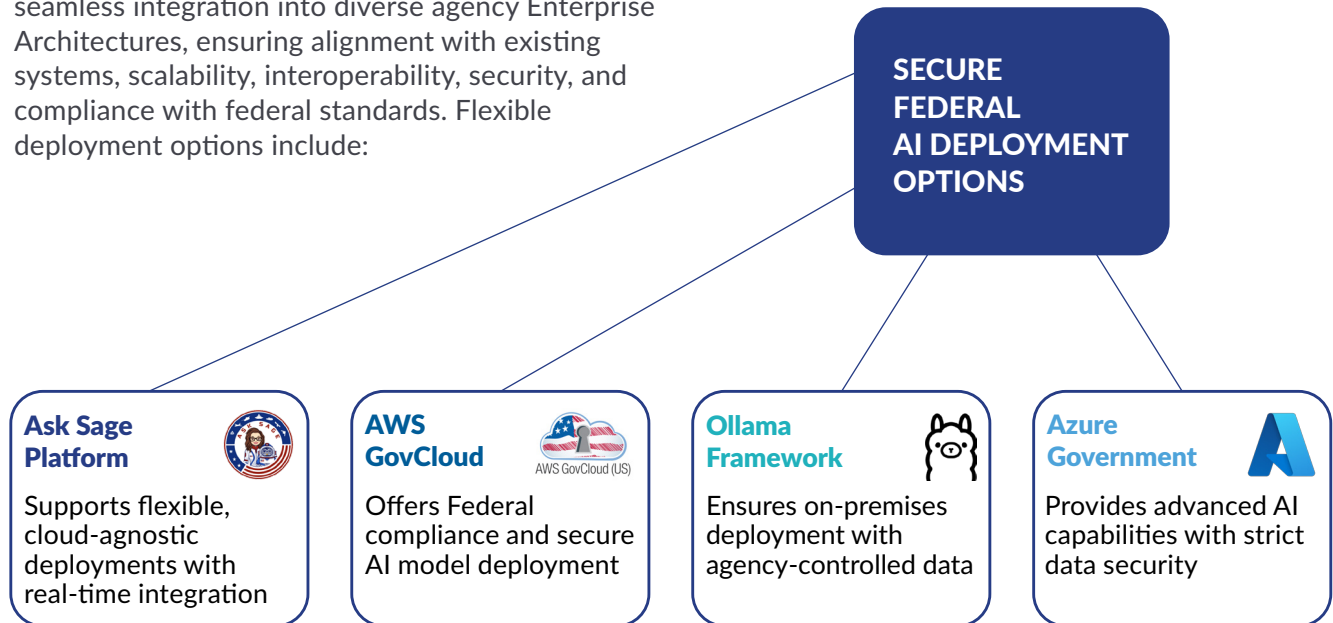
seamless integration into diverse agency Enterprise Architectures, ensuring alignment with existing systems, scalability, interoperability, security, and compliance with federal standards. Flexible deployment options include:

SECURE FEDERAL AI DEPLOYMENT OPTIONS

Ask Sage Platform

ASK SAGE

Supports flexible, cloud-agnostic deployments with real-time integration

AWS GovCloud

AWS GovCloud (US)

Offers Federal compliance and secure AI model deployment

Ollama Framework

Ensures on-premises deployment with agency-controlled data

Azure Government

Provides advanced AI capabilities with strict data security